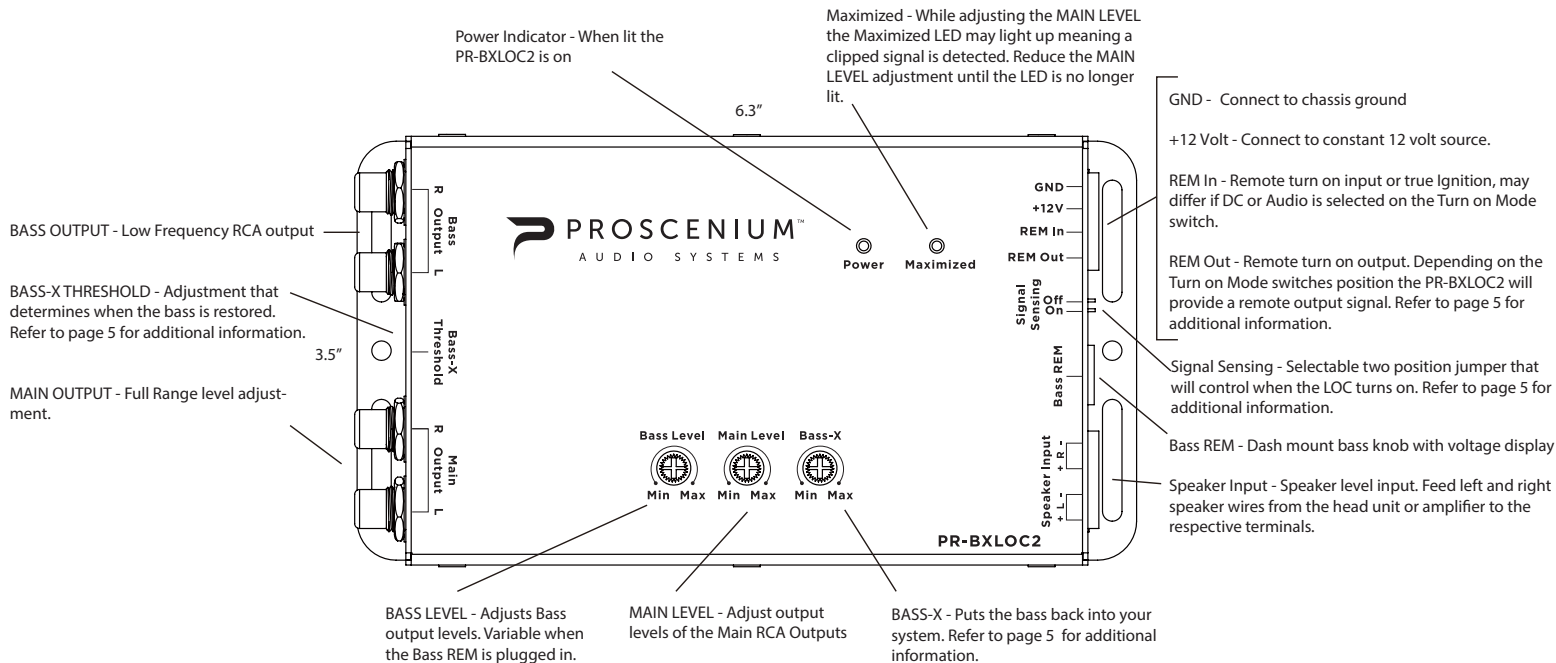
Power Indicator - When lit the PR-BXLOC2 is on

Maximized - While adjusting the MAIN LEVEL the Maximized LED may light up meaning a clipped signal is detected. Reduce the MAIN LEVEL adjustment until the LED is no longer lit.

6.3″

GND - Connect to chassis ground

+12 Volt - Connect to constant 12 volt source.

REM In - Remote turn on input or true Ignition, may differ if DC or Audio is selected on the Turn on Mode switch.

REM Out - Remote turn on output. Depending on the Turn on Mode switches position the PR-BXLOC2 will provide a remote output signal. Refer to page 5 for additional information.

BASS OUTPUT - Low Frequency RCA output

BASS-X THRESHOLD - Adjustment that determines when the bass is restored. Refer to page 5 for additional information.

3.5″

MAIN OUTPUT - Full Range level adjustment.

R Bass Output L

Bass-X Threshold

R Main Output L

PROSCENIUM™
AUDIO SYSTEMS

Power

Maximized

GND
+12V
REM In
REM Out

Signal Sensing
Off
On

Bass REM

Speaker Input
+ R -
+ L -

Bass Level Main Level Bass-X
Min Max Min Max Min Max

PR-BXLOC2

Signal Sensing - Selectable two position jumper that will control when the LOC turns on. Refer to page 5 for additional information.

Bass REM - Dash mount bass knob with voltage display

Speaker Input - Speaker level input. Feed left and right speaker wires from the head unit or amplifier to the respective terminals.

BASS LEVEL - Adjusts Bass output levels. Variable when the Bass REM is plugged in.

MAIN LEVEL - Adjust output levels of the Main RCA Outputs

BASS-X - Puts the bass back into your system. Refer to page 5 for additional information.